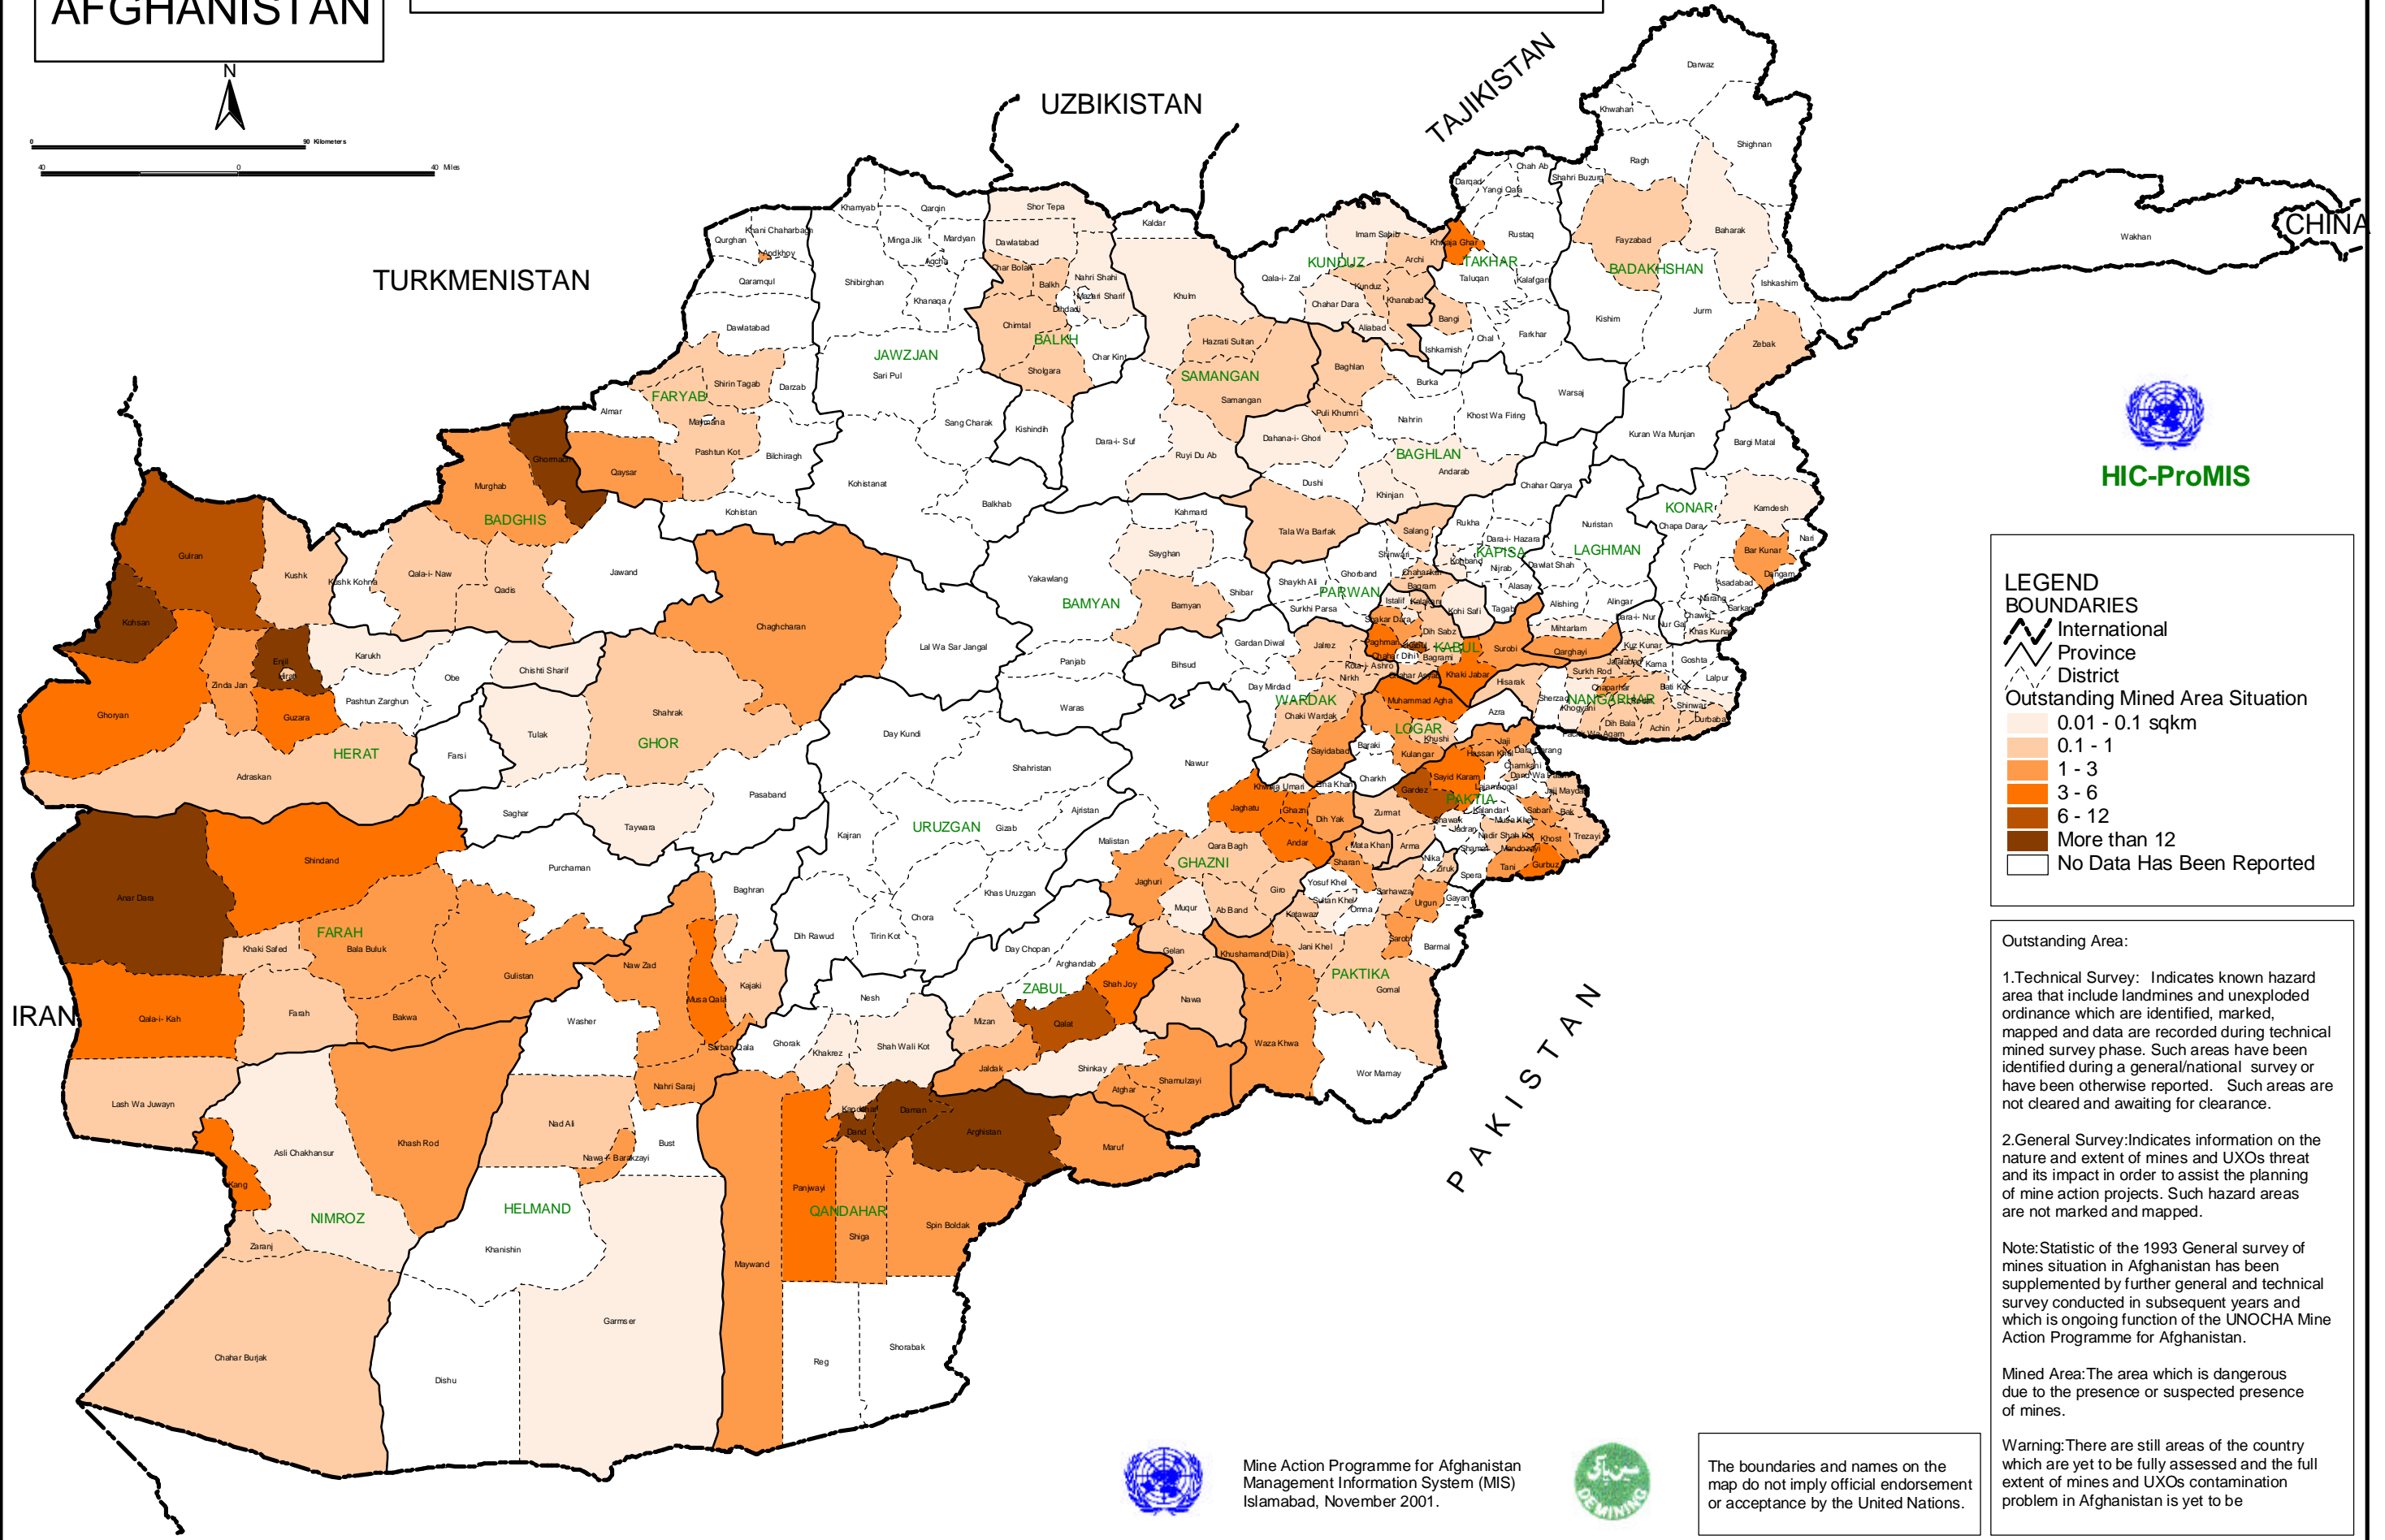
AFGHANISTAN

N

0 90 Kilometers
40 0 40 Miles

UZBIKISTAN
TAJIKISTAN
TURKMENISTAN
CHINA
IRAN
PAKISTAN

HIC-ProMIS

LEGEND
BOUNDARIES
International
Province
District
Outstanding Mined Area Situation
0.01 - 0.1 sqkm
0.1 - 1
1 - 3
3 - 6
6 - 12
More than 12
No Data Has Been Reported

Outstanding Area:

1.Technical Survey: Indicates known hazard area that include landmines and unexploded ordinance which are identified, marked, mapped and data are recorded during technical mined survey phase. Such areas have been identified during a general/national survey or have been otherwise reported. Such areas are not cleared and awaiting for clearance.

2.General Survey:Indicates information on the nature and extent of mines and UXOs threat and its impact in order to assist the planning of mine action projects. Such hazard areas are not marked and mapped.

Note:Statistic of the 1993 General survey of mines situation in Afghanistan has been supplemented by further general and technical survey conducted in subsequent years and which is ongoing function of the UNOCHA Mine Action Programme for Afghanistan.

Mined Area:The area which is dangerous due to the presence or suspected presence of mines.

Warning:There are still areas of the country which are yet to be fully assessed and the full extent of mines and UXOs contamination problem in Afghanistan is yet to be

Mine Action Programme for Afghanistan
Management Information System (MIS)
Islamabad, November 2001.

The boundaries and names on the map do not imply official endorsement or acceptance by the United Nations.

BADAKHSHAN TAKHAR KUNDUZ BALKH JAWZJAN FARYAB SAMANGAN BAGHLAN BADGHIS HERAT GHOR BAMYAN PARWAN KAPISA LAGHMAN KONAR NANGARHAR KABUL LOGAR WARDAK PAKTIA GHAZNI PAKTIKA URUZGAN ZABUL QANDAHAR HELMAND NIMROZ FARAH

Darwaz Khwahan Ragh Shighnan Wakhan Darqad Yangi Qala Chah Ab Shahri Buzurg Rustaq Fayzabad Baharak Imam Sahib Khwaja Ghar Archi Qala-i- Zal Kunduz Taluqan Kalafgan Ishkashim Chahar Dara Khanabad Bangi Aliabad Kishim Jurm Zebak Ishkamish Chal Farkhar Warsaj Kuran Wa Munjan Bargi Matal Kamdesh Nari Bar Kunar Dangam Khamyab Qarqin Shor Tepa Kaldar Khani Chaharbagh Qurghan Mingajik Mardyan Dawlatabad Andkhoy Aqcha Char Bolak Nahri Shahi Balkh Mazari Sharif Khulm Qaramqul Shibirghan Khanaqa Dihdadi Chimtal Hazrati Sultan Char Kint Sholgara Dawlatabad Sari Pul Shirin Tagab Darzab Almar Maymana Pashtun Kot Bilchiragh Sang Charak Kishindih Dara-i- Suf Ruyi Du Ab Samangan Baghlan Puli Khumri Dahana-i- Ghori Burka Nahrin Khost Wa Firing Andarab Khinjan Dushi Tala Wa Barfak Salang Ghormach Qaysar Murghab Kohistanat Kohistan Balkhab Kahmard Rukha Dara-i- Hazara Nuristan Chapa Dara Pech Asadabad Narang Sarkani Khas Kunar Chahar Qarya Gulran Kushk Kushk Kohna Qala-i- Naw Qadis Jawand Chaghcharan Yakawlang Saygan Bamyan Shibar Shaykh Ali Surkhi Parsa Ghorband Jabalussaraj Bagram Istalif Kohistan Kohi Safi Tagab Alasay Nijrab Dawlat Shah Alishing Alingar Mihtarlam Dara-i- Nur Nur Gal Qarghayi Surobi Kabul Paghman Deh Sabz Chahar Dihi Khaki Jabar Musayi Kohsan Karukh Obe Chishti Sharif Lal Wa Sar Jangal Panjab Bihsud Gardan Diwal Jalrez Nirkh Day Mirdad Chaki Wardak Muhammad Agha Hisarak Azra Sherzad Khogyani Chaparhar Surkh Rod Kama Goshta Bati Kot Lalpur Shinwar Durbaba Achin Dih Bala Pachir Wa Agam Kuz Kunar Rodat Mohmand Dara Ghoryan Zinda Jan Enjil Herat Guzara Pashtun Zarghun Farsi Tulak Shahrak Adraskan Day Kundi Waras Shahristan Nawur Sayidabad Baraki Kulangar Khushi Jaji Dand Patan Ali Khel Charkh Khwaja Umari Jaghatu Ghazni Dih Yak Zurmat Gardez Sayid Karam Jani Khel Chamkani Lija Mangal Sabari Bak Khost Tani Gurbuz Musa Khel Nadir Shah Kot Mandozayi Tarezayi Andar Mata Khan Arma Sharan Jaghuri Qara Bagh Yosuf Khel Sar Hawza Urgun Gayan Barmal Spera Naka Ziruk Omna Sultan Khel Sarobi Malistan Ajristan Gizab Pasaband Saghar Taywara Kajran Shindand Anar Dara Purchaman Baghran Khas Uruzgan Chora Tirin Kot Dih Rawud Day Chopan Arghandab Khaki Safed Bala Buluk Farah Gulistan Naw Zad Musa Qala Kajaki Nesh Mizan Qalat Shah Joy Gelan Muqur Ab Band Khushamand Nawa Waza Khwa Gomal Wor Mamay Qala-i- Kah Bakwa Washer Sarban Qala Ghorak Khakrez Shah Wali Kot Jaldak Shinkay Shamulzayi Atghar Lash Wa Juwayn Nahri Saraj Kandahar Daman Arghistan Maruf Asli Chakhansur Khash Rod Nad Ali Bust Nawa-i- Barakzayi Kang Panjwai Maywand Spin Boldak Shiga Zaranj Khanishin Garmser Chahar Burjak Dishu Reg Shorabak